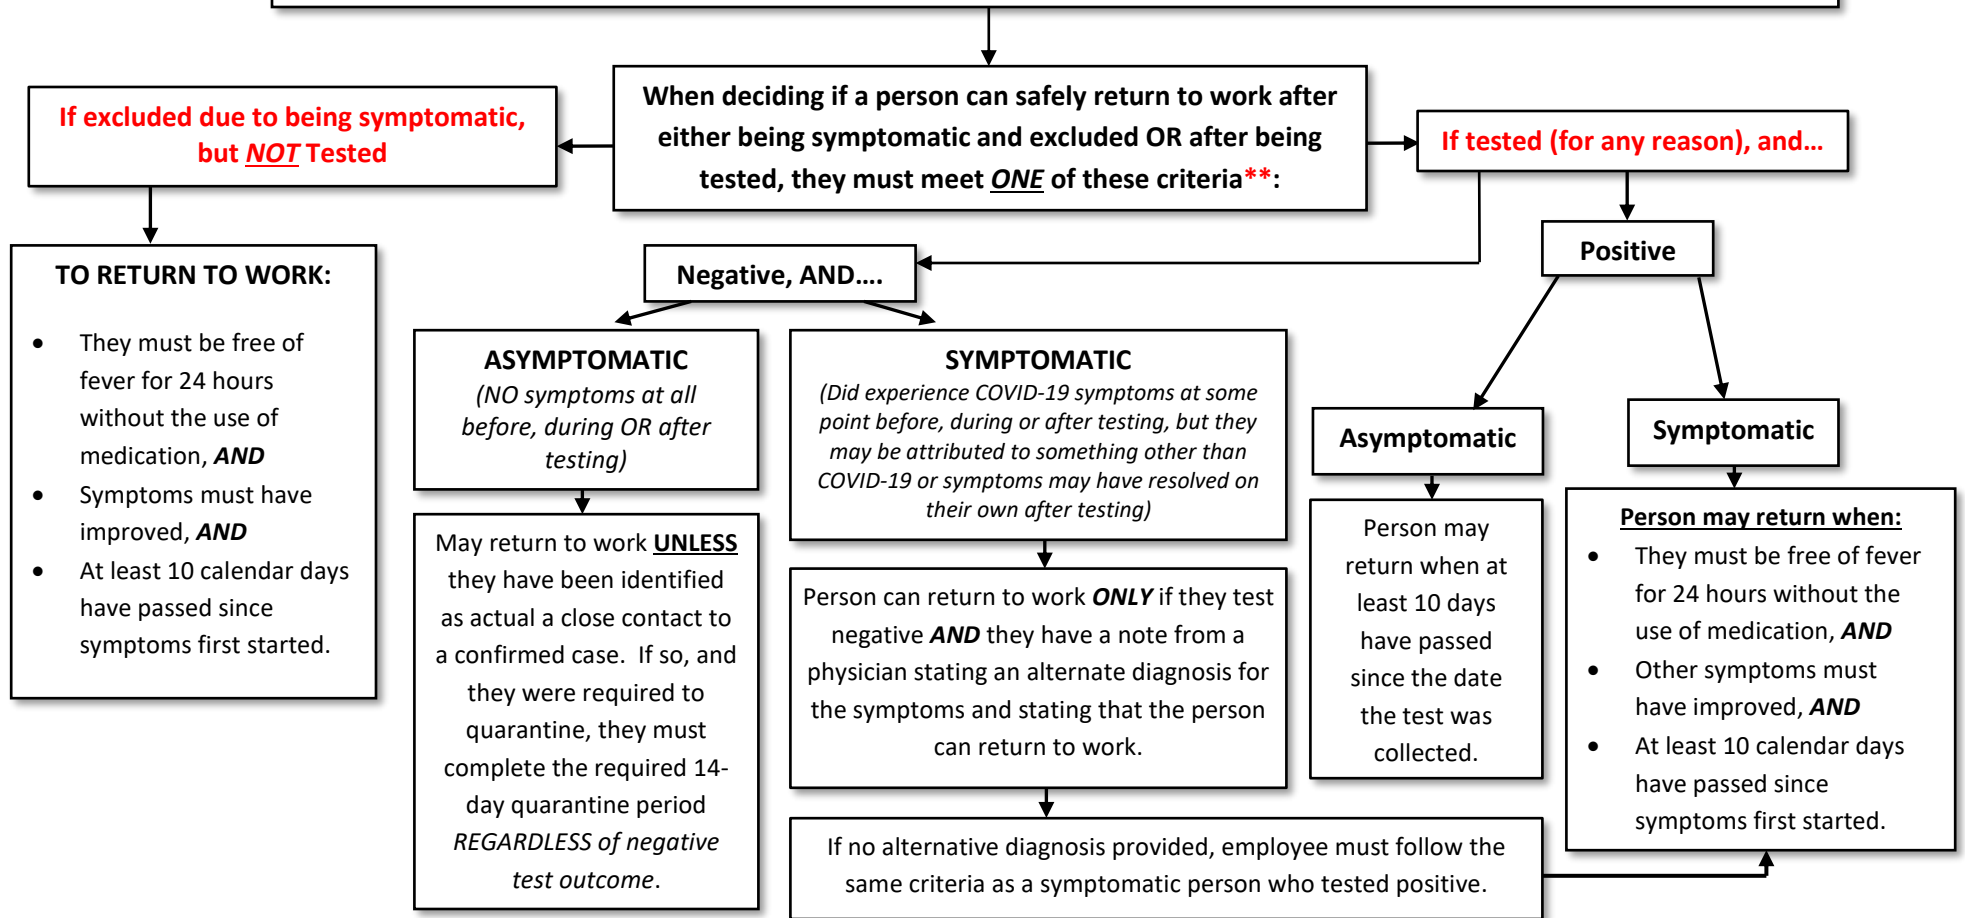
When deciding if a person can safely return to work after either being symptomatic and excluded OR after being tested, they must meet ONE of these criteria**:

If excluded due to being symptomatic, but NOT Tested

TO RETURN TO WORK:

- They must be free of fever for 24 hours without the use of medication, AND
- Symptoms must have improved, AND
- At least 10 calendar days have passed since symptoms first started.

If tested (for any reason), and…

Negative, AND….

ASYMPTOMATIC
(NO symptoms at all before, during OR after testing)

May return to work UNLESS they have been identified as actual a close contact to a confirmed case. If so, and they were required to quarantine, they must complete the required 14-day quarantine period REGARDLESS of negative test outcome.

SYMPTOMATIC
(Did experience COVID-19 symptoms at some point before, during or after testing, but they may be attributed to something other than COVID-19 or symptoms may have resolved on their own after testing)

Person can return to work ONLY if they test negative AND they have a note from a physician stating an alternate diagnosis for the symptoms and stating that the person can return to work.

If no alternative diagnosis provided, employee must follow the same criteria as a symptomatic person who tested positive.

Positive

Asymptomatic

Person may return when at least 10 days have passed since the date the test was collected.

Symptomatic

Person may return when:
- They must be free of fever for 24 hours without the use of medication, AND
- Other symptoms must have improved, AND
- At least 10 calendar days have passed since symptoms first started.